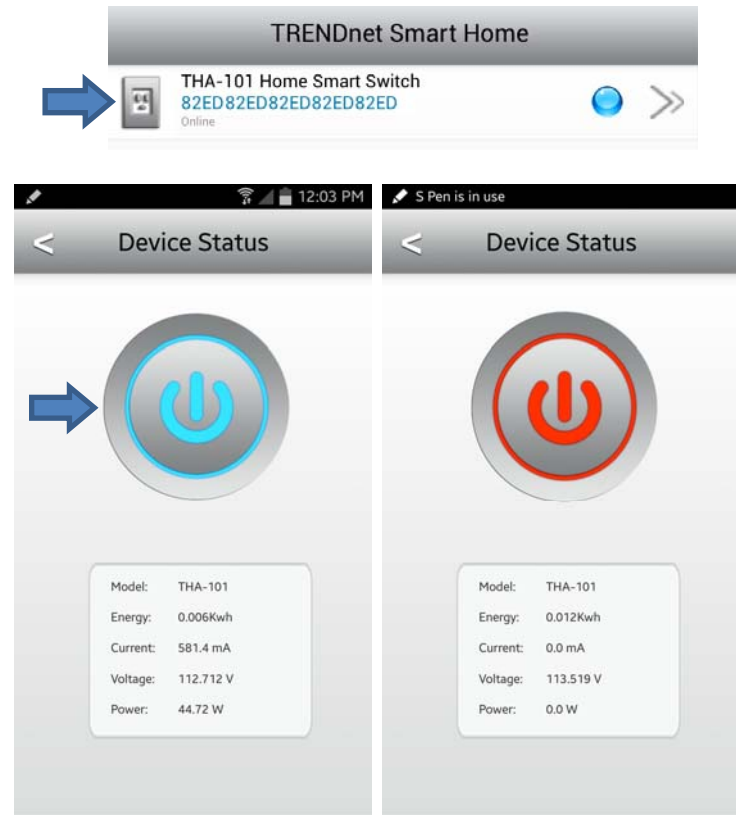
TRENDnet Smart Home

THA-101 Home Smart Switch
82ED82ED82ED82ED82ED
Online

12:03 PM

Device Status

| Model: | THA-101 |
|---|---|
| Energy: | 0.006Kwh |
| Current: | 581.4 mA |
| Voltage: | 112.712 V |
| Power: | 44.72 W |

S Pen is in use

Device Status

| Model: | THA-101 |
|---|---|
| Energy: | 0.012Kwh |
| Current: | 0.0 mA |
| Voltage: | 113.519 V |
| Power: | 0.0 W |